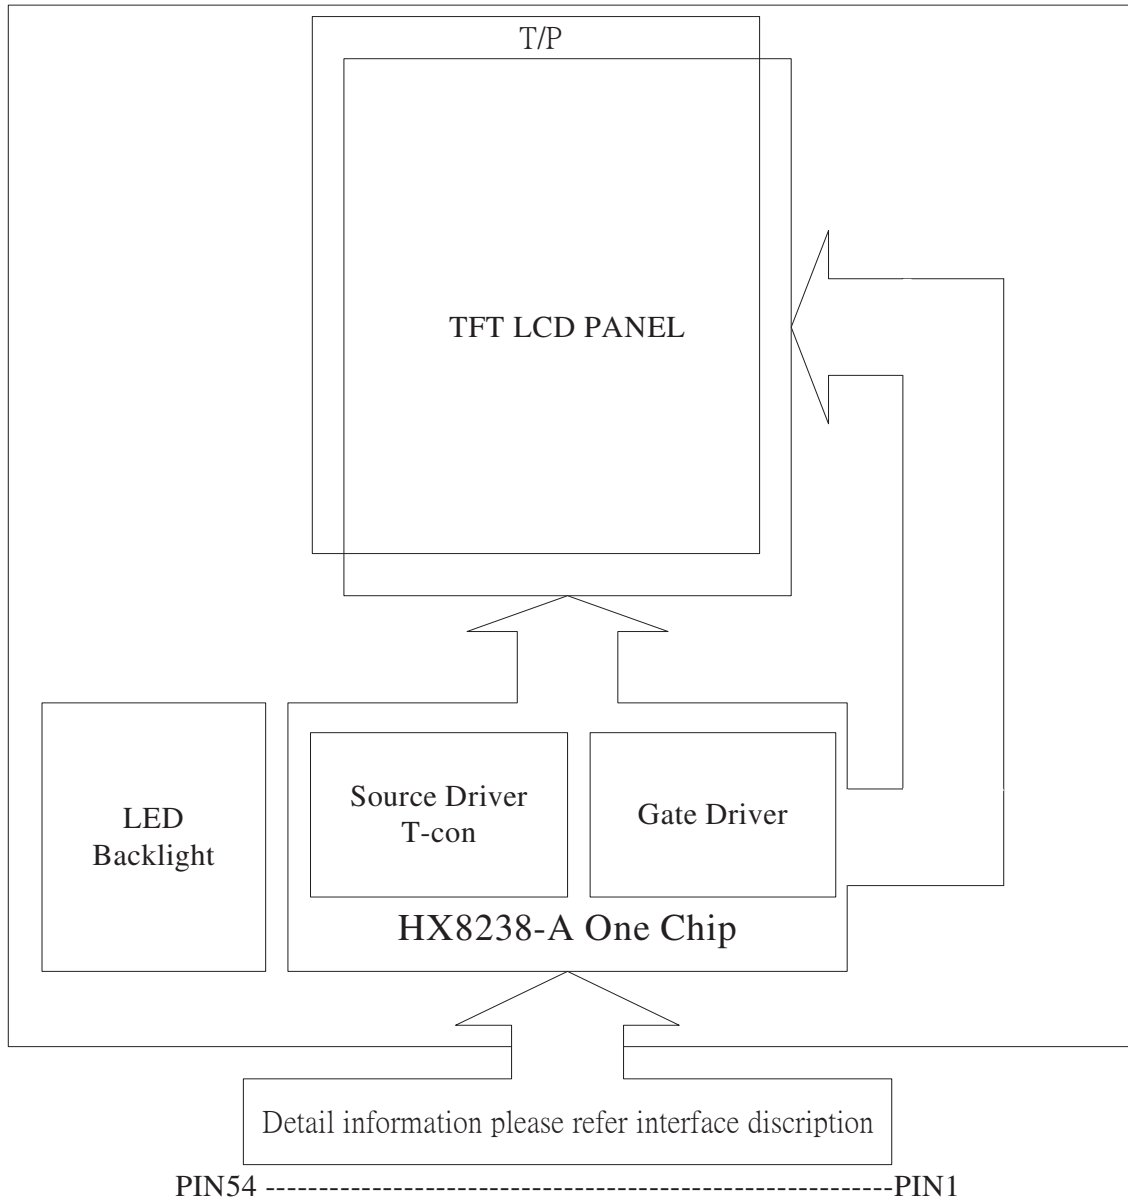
T/P

TFT LCD PANEL

LED Backlight

Source Driver T-con

Gate Driver

HX8238-A One Chip

Detail information please refer interface discription

PIN54 -----------------------------------------------------------PIN1